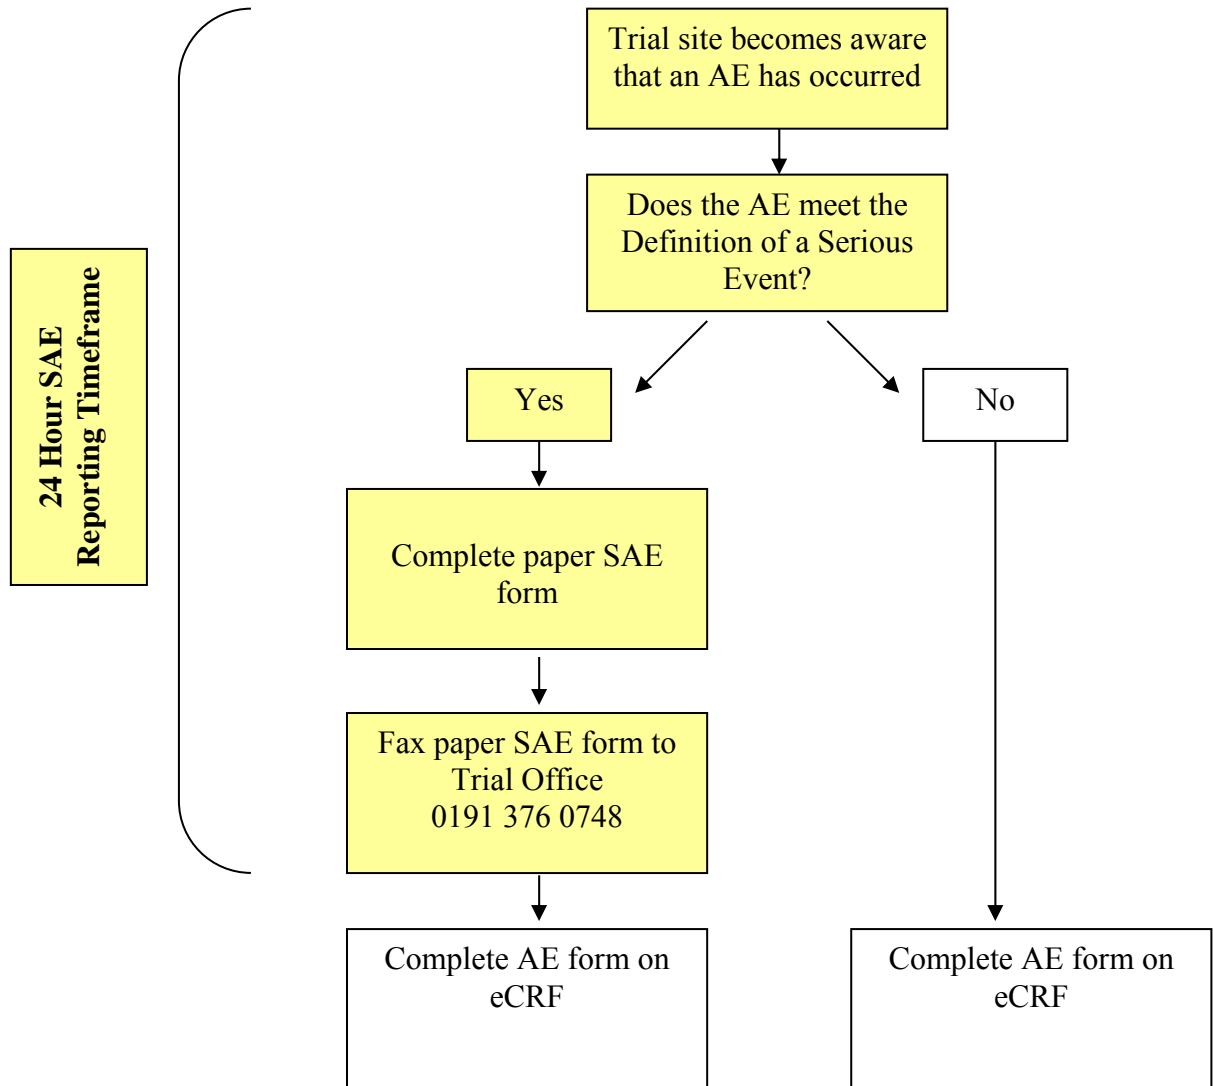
24 Hour SAE Reporting Timeframe

Trial site becomes aware that an AE has occurred

Does the AE meet the Definition of a Serious Event?

Yes

No

Complete paper SAE form

Fax paper SAE form to Trial Office 0191 376 0748

Complete AE form on eCRF

Complete AE form on eCRF